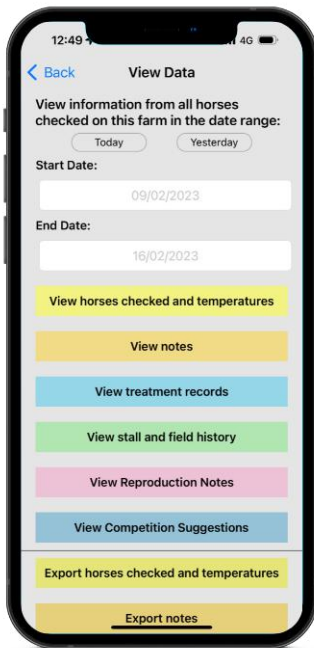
12:49 4G

< Back View Data

View information from all horses checked on this farm in the date range:

Today Yesterday

Start Date:

09/02/2023

End Date:

16/02/2023

View horses checked and temperatures

View notes

View treatment records

View stall and field history

View Reproduction Notes

View Competition Suggestions

Export horses checked and temperatures

Export notes